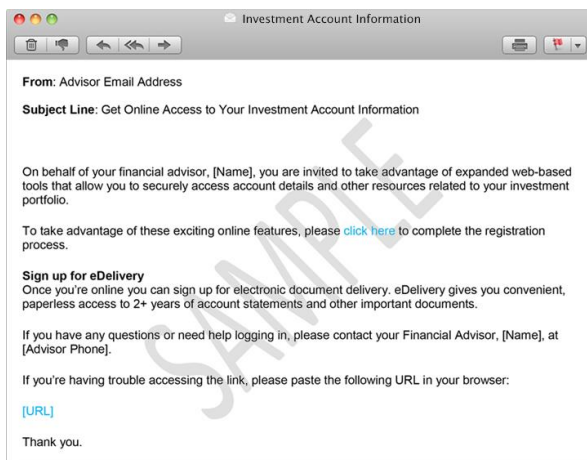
Investment Account Information

From: Advisor Email Address

Subject Line: Get Online Access to Your Investment Account Information

On behalf of your financial advisor, [Name], you are invited to take advantage of expanded web-based tools that allow you to securely access account details and other resources related to your investment portfolio.

To take advantage of these exciting online features, please click here to complete the registration process.

Sign up for eDelivery
Once you're online you can sign up for electronic document delivery. eDelivery gives you convenient, paperless access to 2+ years of account statements and other important documents.

If you have any questions or need help logging in, please contact your Financial Advisor, [Name], at [Advisor Phone].

If you're having trouble accessing the link, please paste the following URL in your browser:

[URL]

Thank you.

SAMPLE